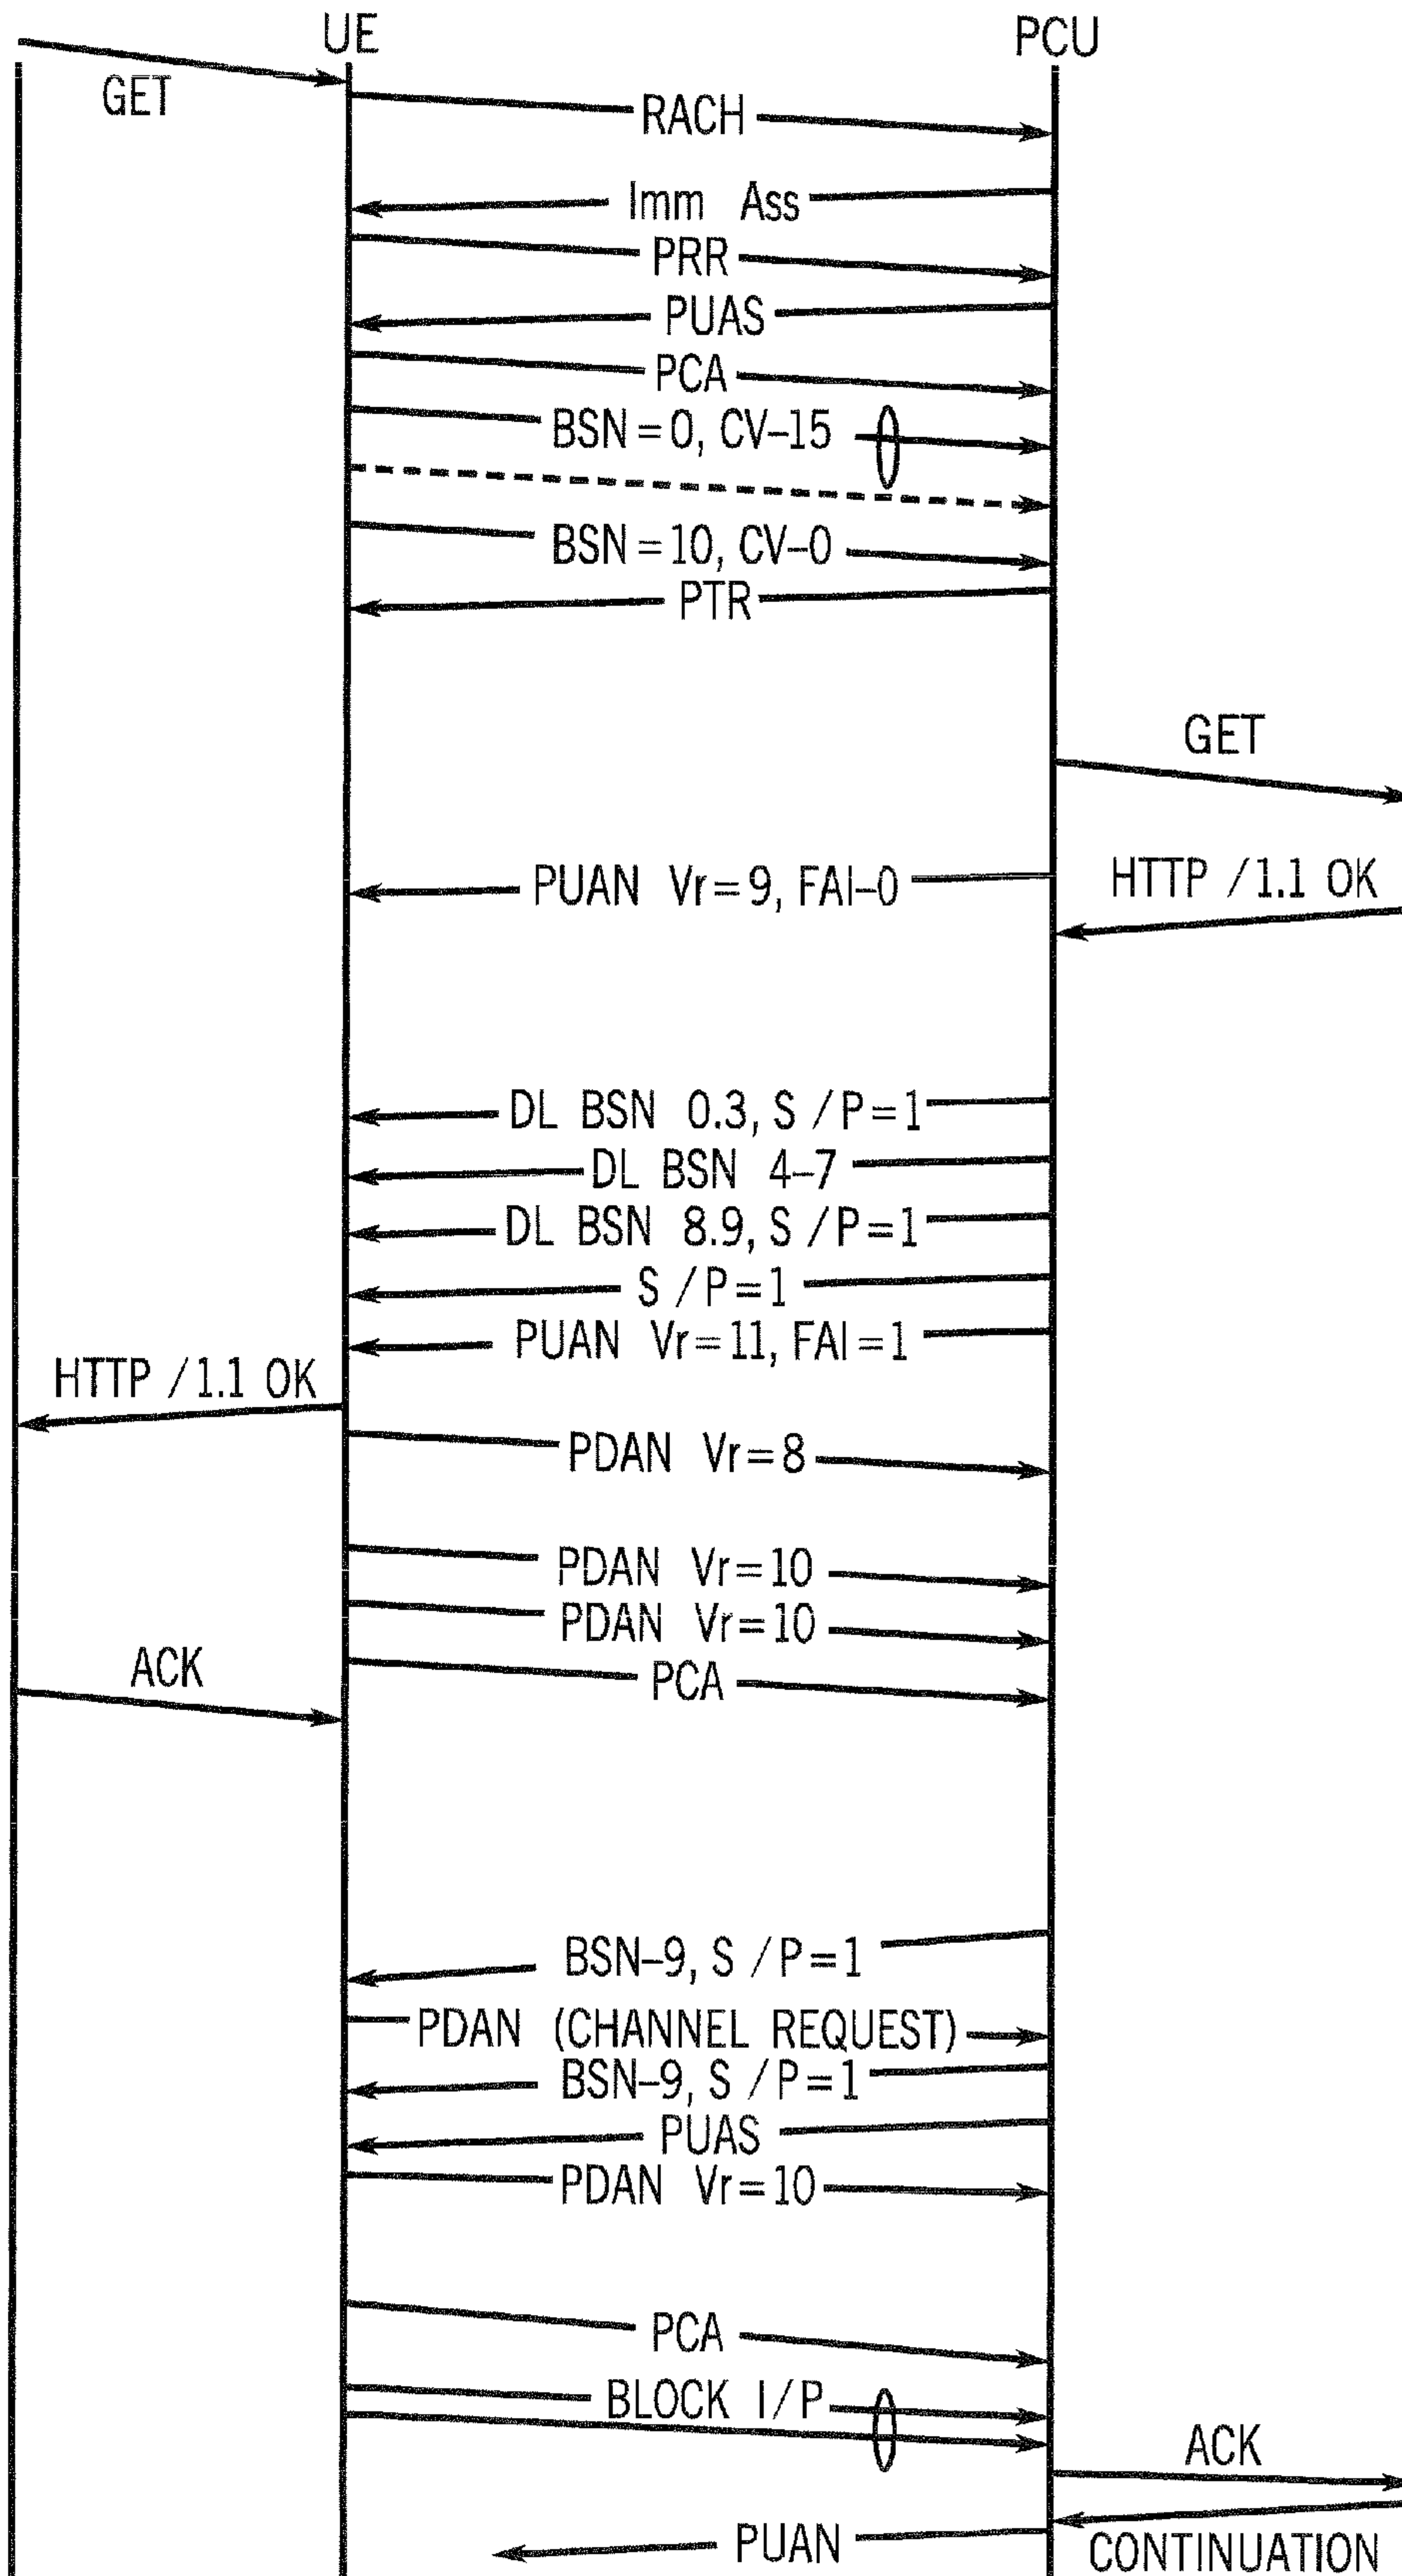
UE

PCU

GET

RACH

Imm Ass

PRR

PUAS

PCA

BSN = 0, CV–15

BSN = 10, CV–0

PTR

GET

PUAN Vr = 9, FAI–0

HTTP / 1.1 OK

DL BSN 0.3, S / P = 1

DL BSN 4–7

DL BSN 8.9, S / P = 1

S / P = 1

PUAN Vr = 11, FAI = 1

HTTP / 1.1 OK

PDAN Vr = 8

PDAN Vr = 10

PDAN Vr = 10

ACK

PCA

BSN–9, S / P = 1

PDAN (CHANNEL REQUEST)

BSN–9, S / P = 1

PUAS

PDAN Vr = 10

PCA

BLOCK I/P

ACK

PUAN

CONTINUATION